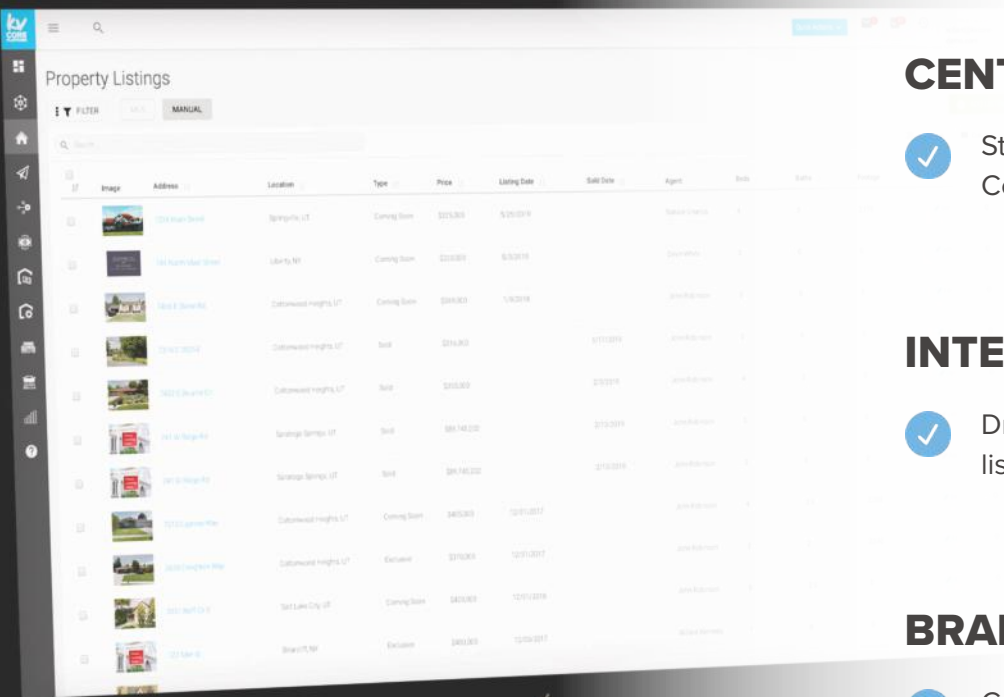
kv CORE

Property Listings

FILTER

MLS

MANUAL

Search

| | Image | Address | Location | Type | Price | Listing Date | Sold Date | Agent | Beds | Baths | Parcel |
|---|---|---|---|---|---|---|---|---|---|---|---|
| | | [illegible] | Springville, UT | Coming Soon | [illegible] | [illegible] | | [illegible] | | | |
| | | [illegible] | Liberty, NY | Coming Soon | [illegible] | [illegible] | | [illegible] | | | |
| | | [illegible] | Cottonwood Heights, UT | Coming Soon | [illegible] | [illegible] | | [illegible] | | | |
| | | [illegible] | Cottonwood Heights, UT | Sold | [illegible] | | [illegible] | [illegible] | | | |
| | | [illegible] | Cottonwood Heights, UT | Sold | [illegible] | | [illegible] | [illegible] | | | |
| | | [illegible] | Saratoga Springs, UT | Sold | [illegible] | | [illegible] | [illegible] | | | |
| | | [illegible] | Saratoga Springs, UT | Sold | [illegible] | | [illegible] | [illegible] | | | |
| | | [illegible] | Cottonwood Heights, UT | Coming Soon | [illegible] | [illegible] | | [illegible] | | | |
| | | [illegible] | Cottonwood Heights, UT | Exclusive | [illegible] | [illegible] | | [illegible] | | | |
| | | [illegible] | Salt Lake City, UT | Coming Soon | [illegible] | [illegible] | | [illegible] | | | |
| | | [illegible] | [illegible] | Exclusive | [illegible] | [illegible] | | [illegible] | | | |

CENT

St
Co

INTE

Dr
lis

BRA